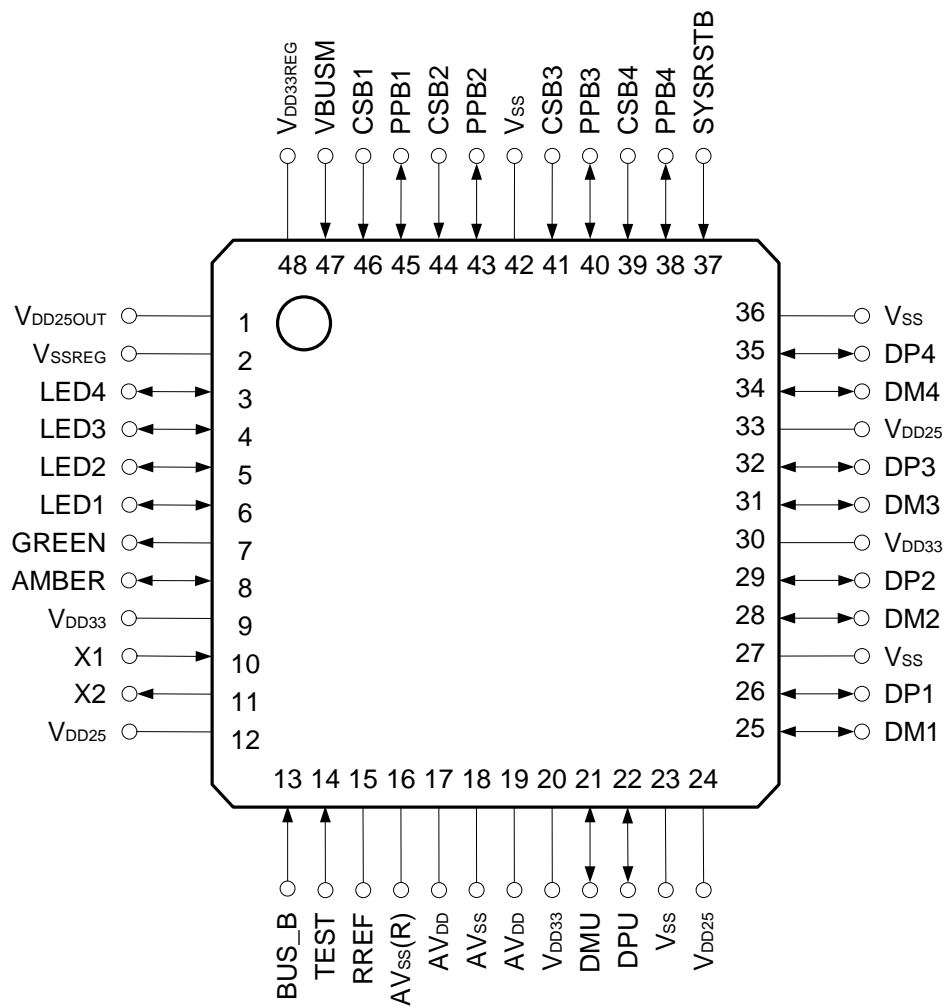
$V_{DD33REG}$ VBUSM CSB1 PPB1 CSB2 PPB2 $V_{SS}$ CSB3 PPB3 CSB4 PPB4 SYSRSTB

48 47 46 45 44 43 42 41 40 39 38 37

$V_{DD25OUT}$ 1
$V_{SSREG}$ 2
LED4 3
LED3 4
LED2 5
LED1 6
GREEN 7
AMBER 8
$V_{DD33}$ 9
X1 10
X2 11
$V_{DD25}$ 12

36 $V_{SS}$
35 DP4
34 DM4
33 $V_{DD25}$
32 DP3
31 DM3
30 $V_{DD33}$
29 DP2
28 DM2
27 $V_{SS}$
26 DP1
25 DM1

13 14 15 16 17 18 19 20 21 22 23 24

BUS_B TEST RREF $AV_{SS}(R)$ $AV_{DD}$ $AV_{SS}$ $AV_{DD}$ $V_{DD33}$ DMU DPU $V_{SS}$ $V_{DD25}$